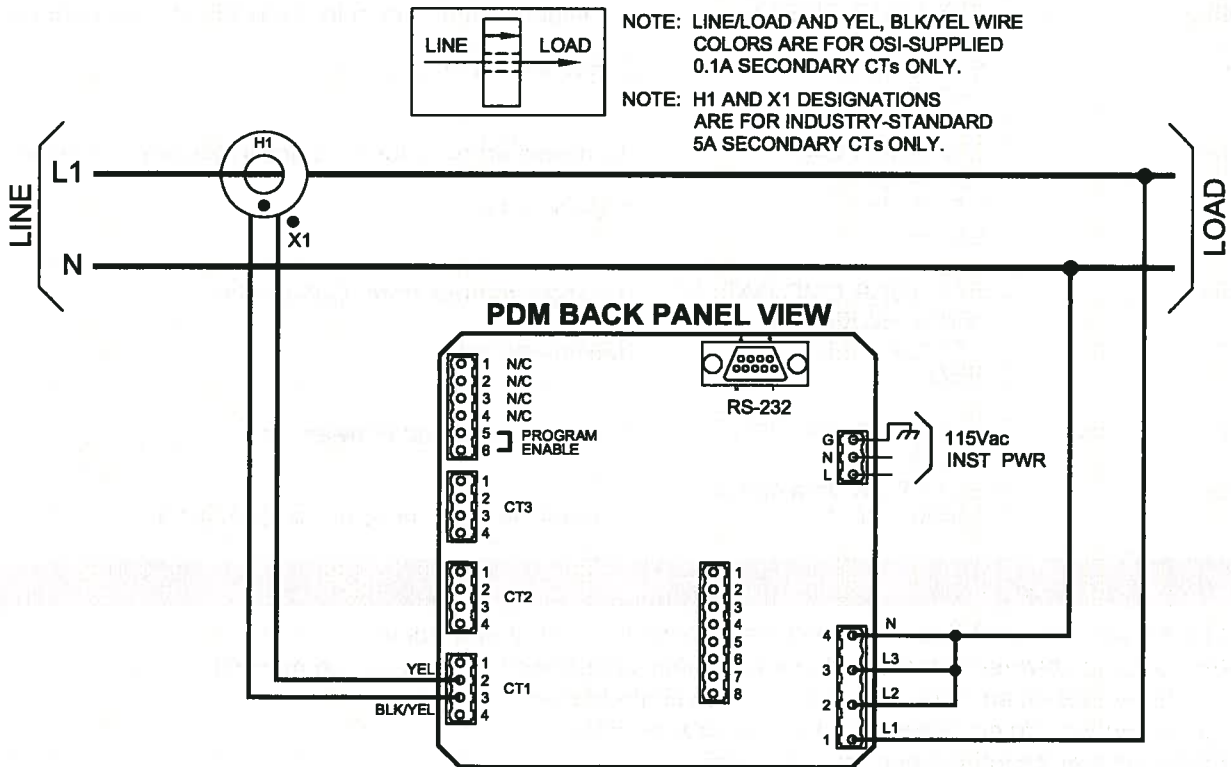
LINE LOAD

NOTE: LINE/LOAD AND YEL, BLK/YEL WIRE COLORS ARE FOR OSI-SUPPLIED 0.1A SECONDARY CTs ONLY.

NOTE: H1 AND X1 DESIGNATIONS ARE FOR INDUSTRY-STANDARD 5A SECONDARY CTs ONLY.

LINE
L1
H1
X1
N

LOAD

PDM BACK PANEL VIEW

RS-232

1 N/C
2 N/C
3 N/C
4 N/C
5
6
PROGRAM ENABLE

1
2
3
4
CT3

1
2
3
4
CT2

YEL
1
2
3
4
BLK/YEL
CT1

1
2
3
4
5
6
7
8

G
N
L
115Vac
INST PWR

4 N
3 L3
2 L2
1 L1